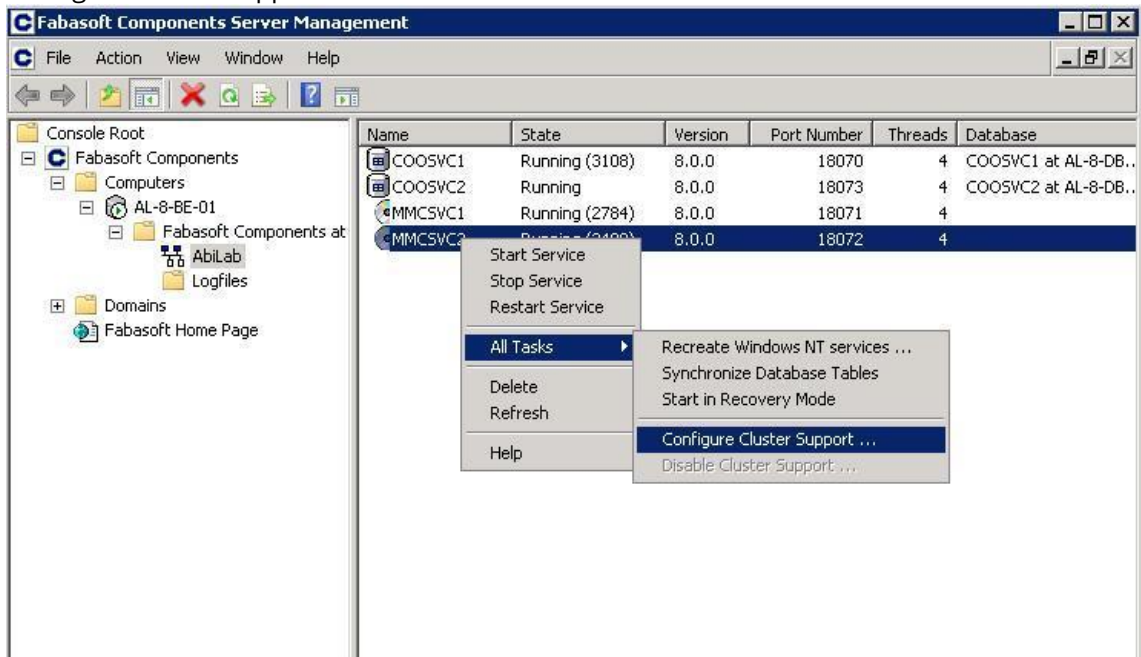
Fabasoft Components Server Management

File Action View Window Help

Console Root
Fabasoft Components
Computers
AL-8-BE-01
Fabasoft Components at
AbiLab
Logfiles
Domains
Fabasoft Home Page

| Name | State | Version | Port Number | Threads | Database |
|---|---|---|---|---|---|
| COOSVC1 | Running (3108) | 8.0.0 | 18070 | 4 | COOSVC1 at AL-8-DB.. |
| COOSVC2 | Running | 8.0.0 | 18073 | 4 | COOSVC2 at AL-8-DB.. |
| MMCSVC1 | Running (2784) | 8.0.0 | 18071 | 4 | |
| MMCSVC2 | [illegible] | 8.0.0 | 18072 | 4 | |

Start Service
Stop Service
Restart Service
All Tasks
Delete
Refresh
Help

Recreate Windows NT services ...
Synchronize Database Tables
Start in Recovery Mode
Configure Cluster Support ...
Disable Cluster Support ...